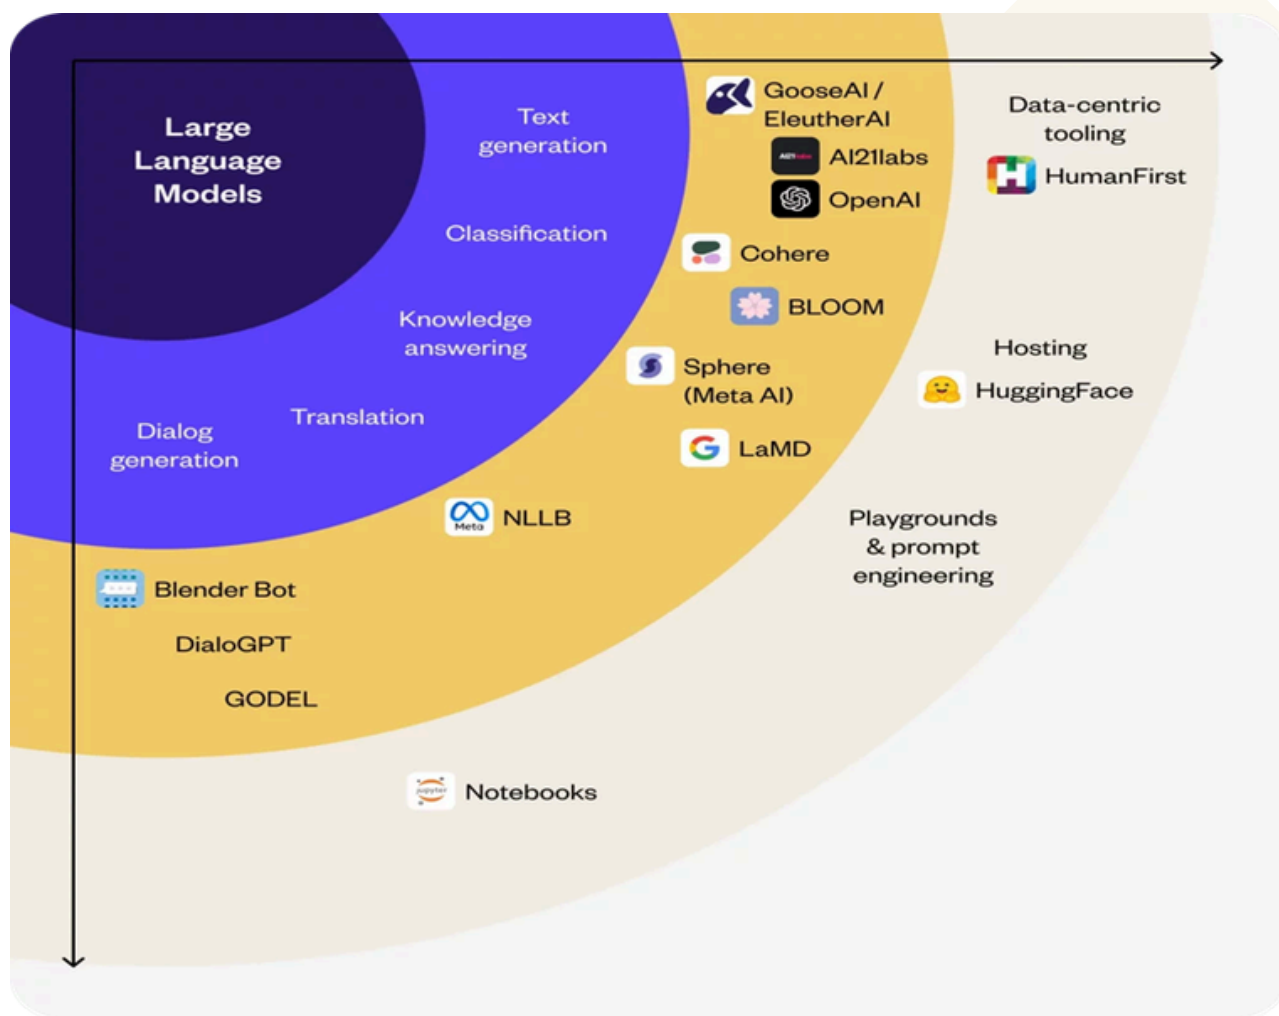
Large Language Models

Text generation

Classification

Knowledge answering

Translation

Dialog generation

GooseAI / EleutherAI

AI21labs

OpenAI

Cohere

BLOOM

Sphere (Meta AI)

LaMD

Meta NLLB

Blender Bot

DialoGPT

GODEL

Data-centric tooling

HumanFirst

Hosting

HuggingFace

Playgrounds & prompt engineering

jupyter Notebooks